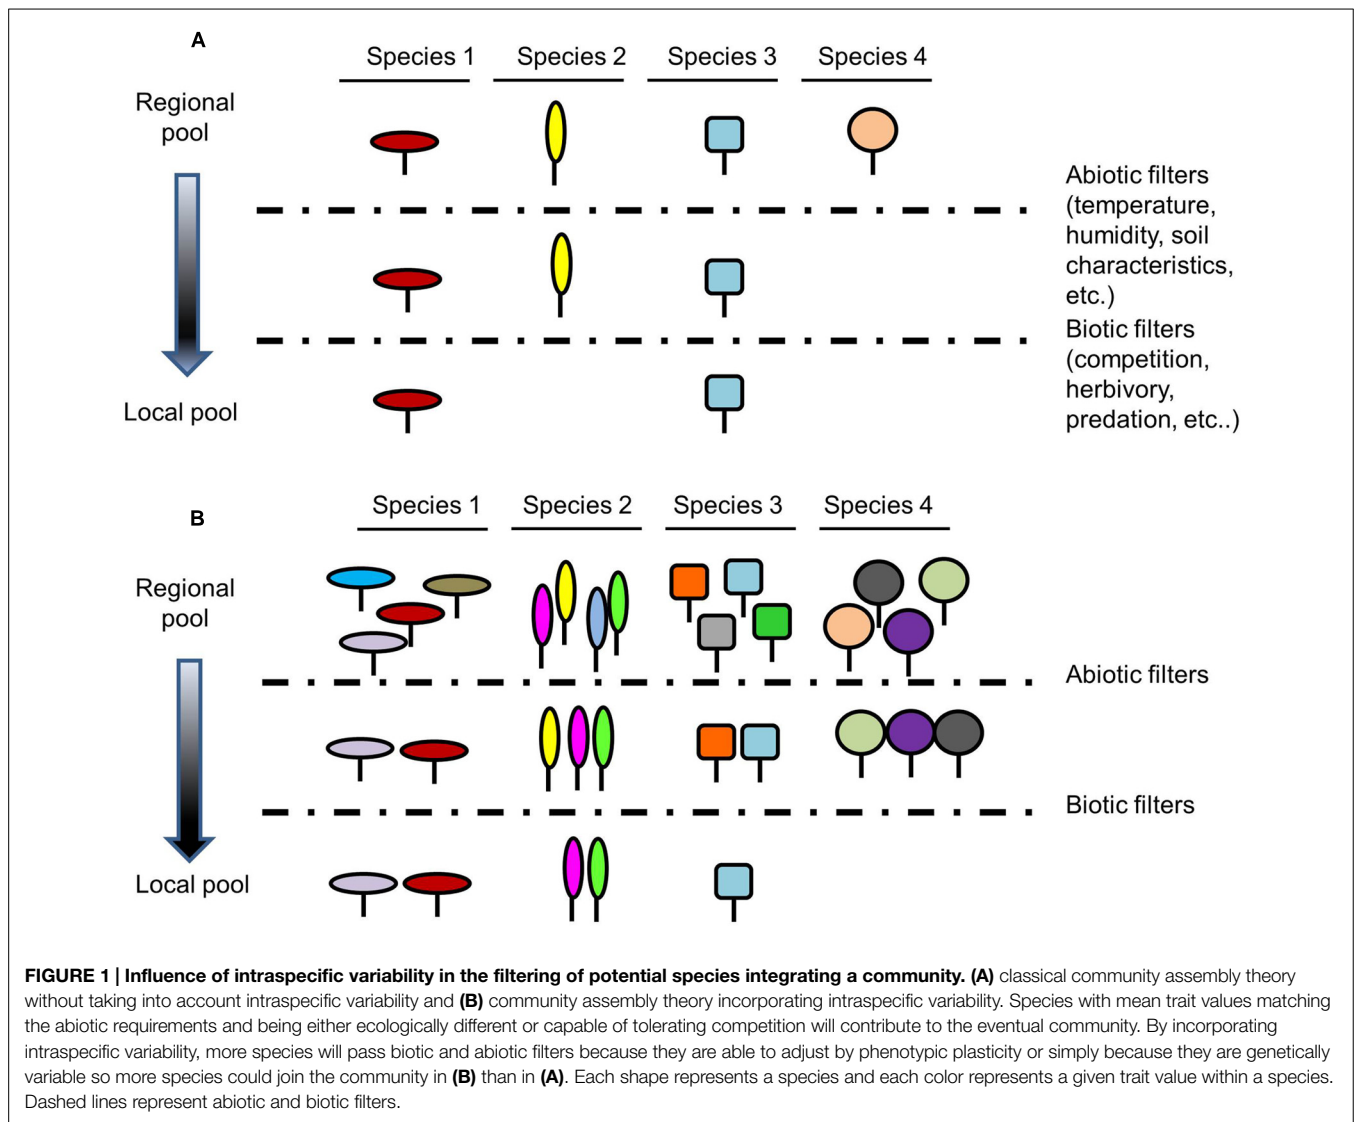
A

Species 1 Species 2 Species 3 Species 4

Regional pool

Abiotic filters (temperature, humidity, soil characteristics, etc.)

Biotic filters (competition, herbivory, predation, etc..)

Local pool

B

Species 1 Species 2 Species 3 Species 4

Regional pool

Abiotic filters

Biotic filters

Local pool

**FIGURE 1 | Influence of intraspecific variability in the filtering of potential species integrating a community. (A)** classical community assembly theory without taking into account intraspecific variability and **(B)** community assembly theory incorporating intraspecific variability. Species with mean trait values matching the abiotic requirements and being either ecologically different or capable of tolerating competition will contribute to the eventual community. By incorporating intraspecific variability, more species will pass biotic and abiotic filters because they are able to adjust by phenotypic plasticity or simply because they are genetically variable so more species could join the community in **(B)** than in **(A)**. Each shape represents a species and each color represents a given trait value within a species. Dashed lines represent abiotic and biotic filters.